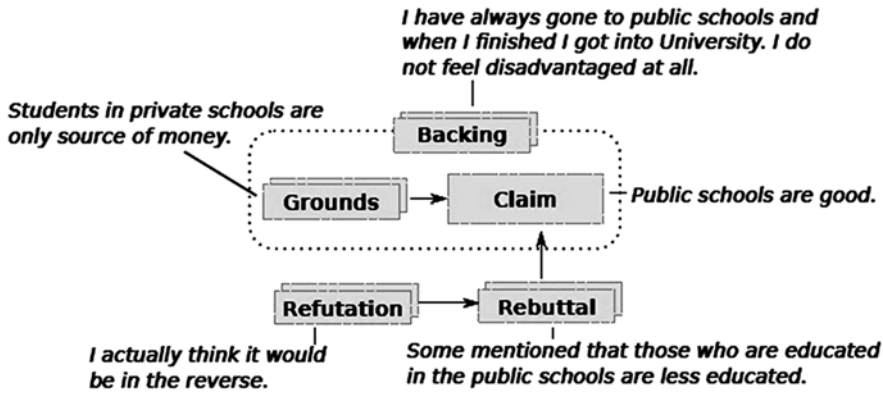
I have always gone to public schools and when I finished I got into University. I do not feel disadvantaged at all.

Students in private schools are only source of money.

Backing

Grounds

Claim

Public schools are good.

Refutation

Rebuttal

I actually think it would be in the reverse.

Some mentioned that those who are educated in the public schools are less educated.